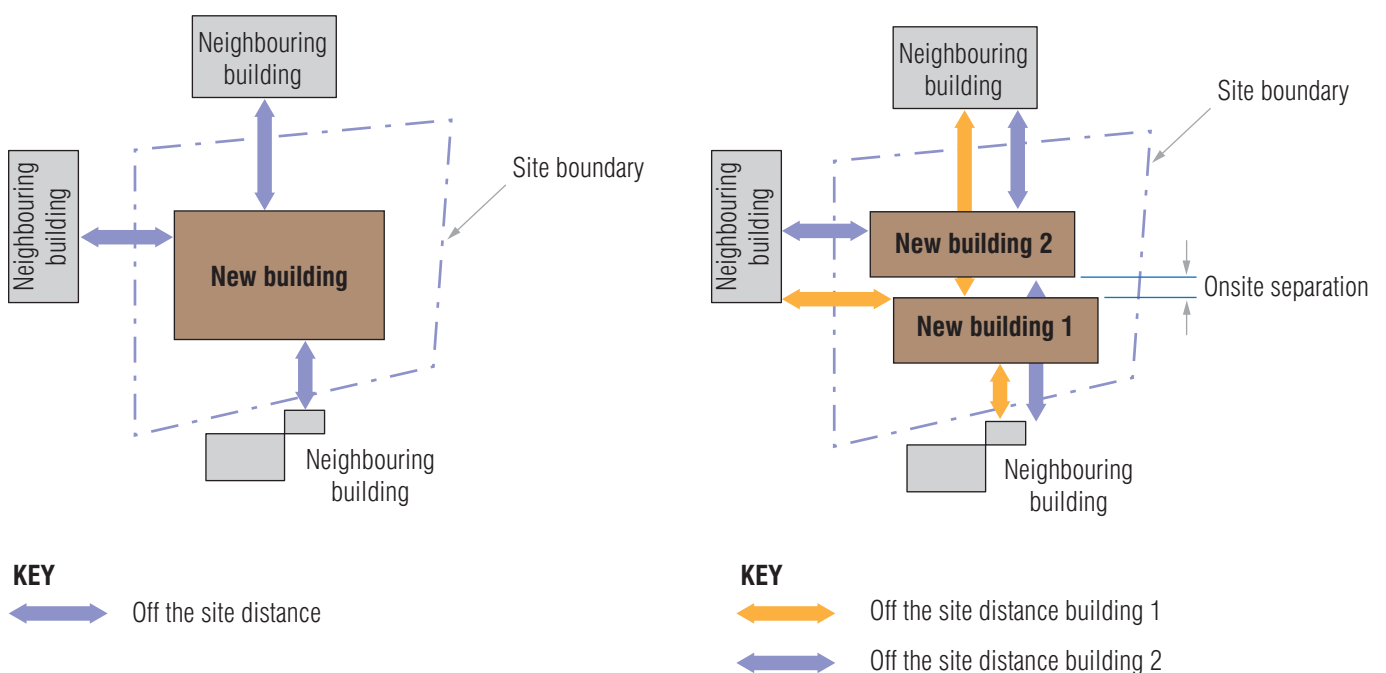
Neighbouring building

Neighbouring building

Site boundary

New building

Neighbouring building

KEY

Off the site distance

Neighbouring building

Site boundary

Neighbouring building

New building 2

Onsite separation

New building 1

Neighbouring building

KEY

Off the site distance building 1

Off the site distance building 2